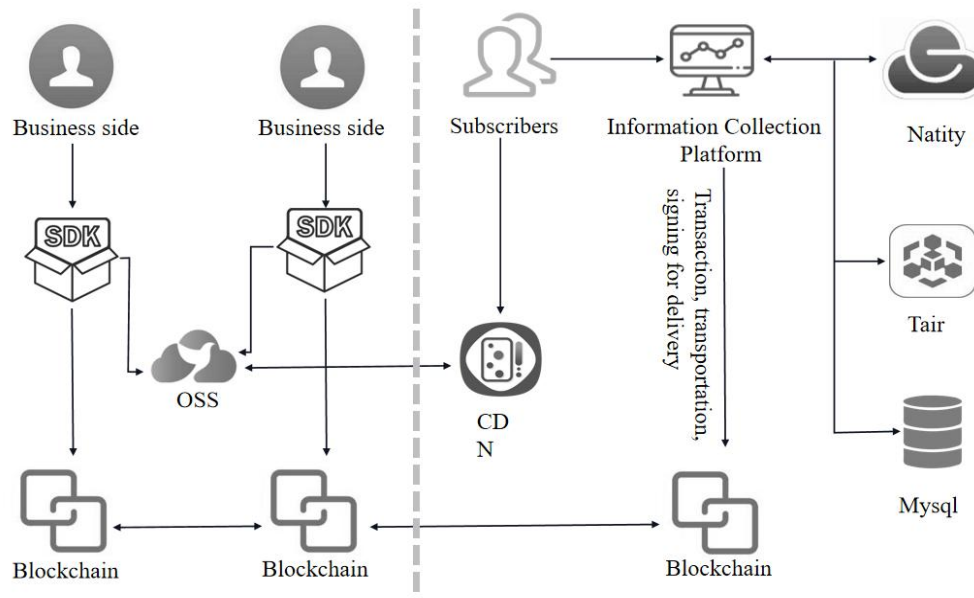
Business side

Business side

Subscribers

Information Collection Platform

Natity

SDK

SDK

Transaction, transportation, signing for delivery

Tair

OSS

CD N

Mysql

Blockchain

Blockchain

Blockchain